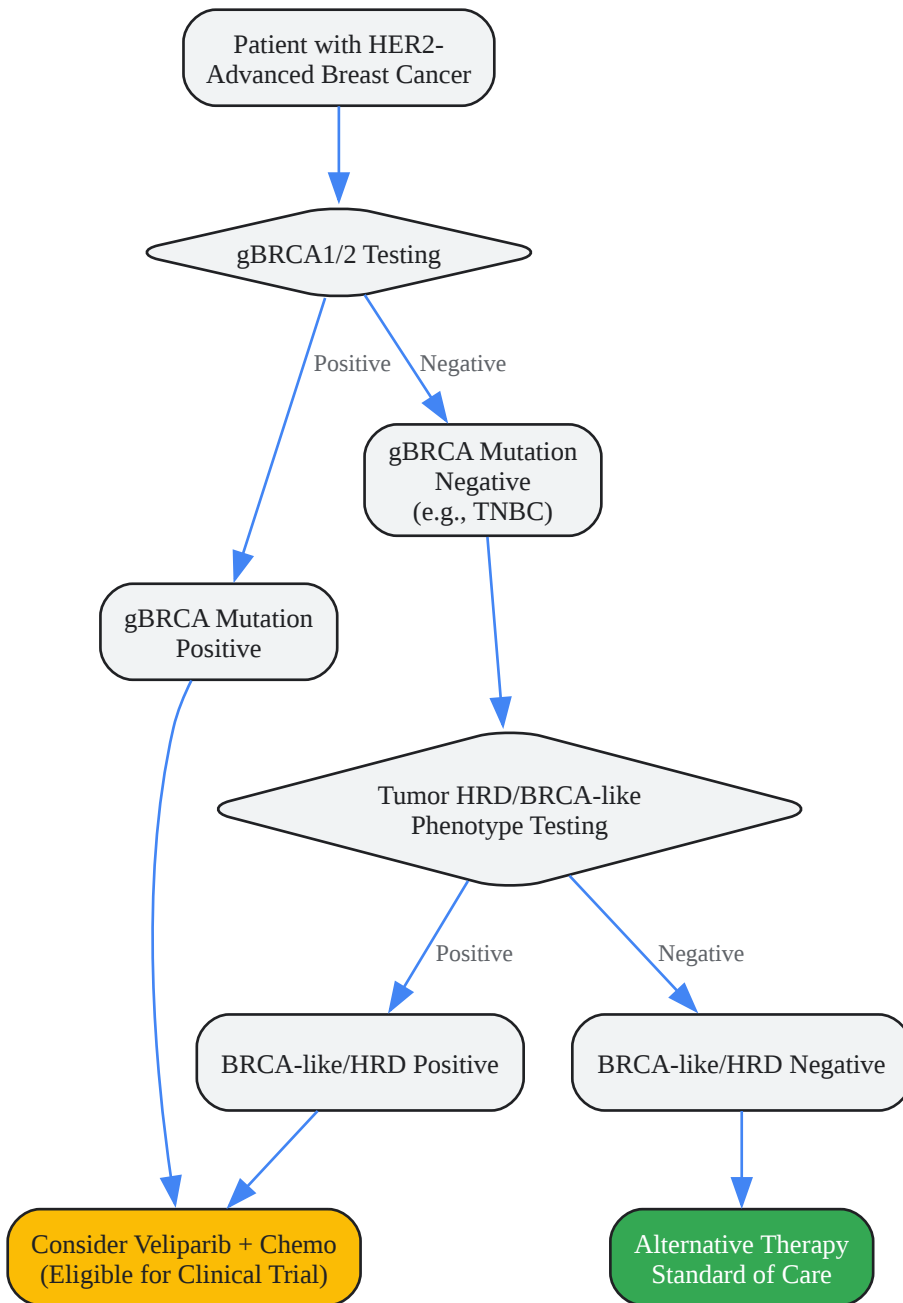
Patient with HER2- Advanced Breast Cancer

gBRCA1/2 Testing

Positive

Negative

gBRCA Mutation Negative (e.g., TNBC)

gBRCA Mutation Positive

Tumor HRD/BRCA-like Phenotype Testing

Positive

Negative

BRCA-like/HRD Positive

BRCA-like/HRD Negative

Consider Veliparib + Chemo (Eligible for Clinical Trial)

Alternative Therapy Standard of Care